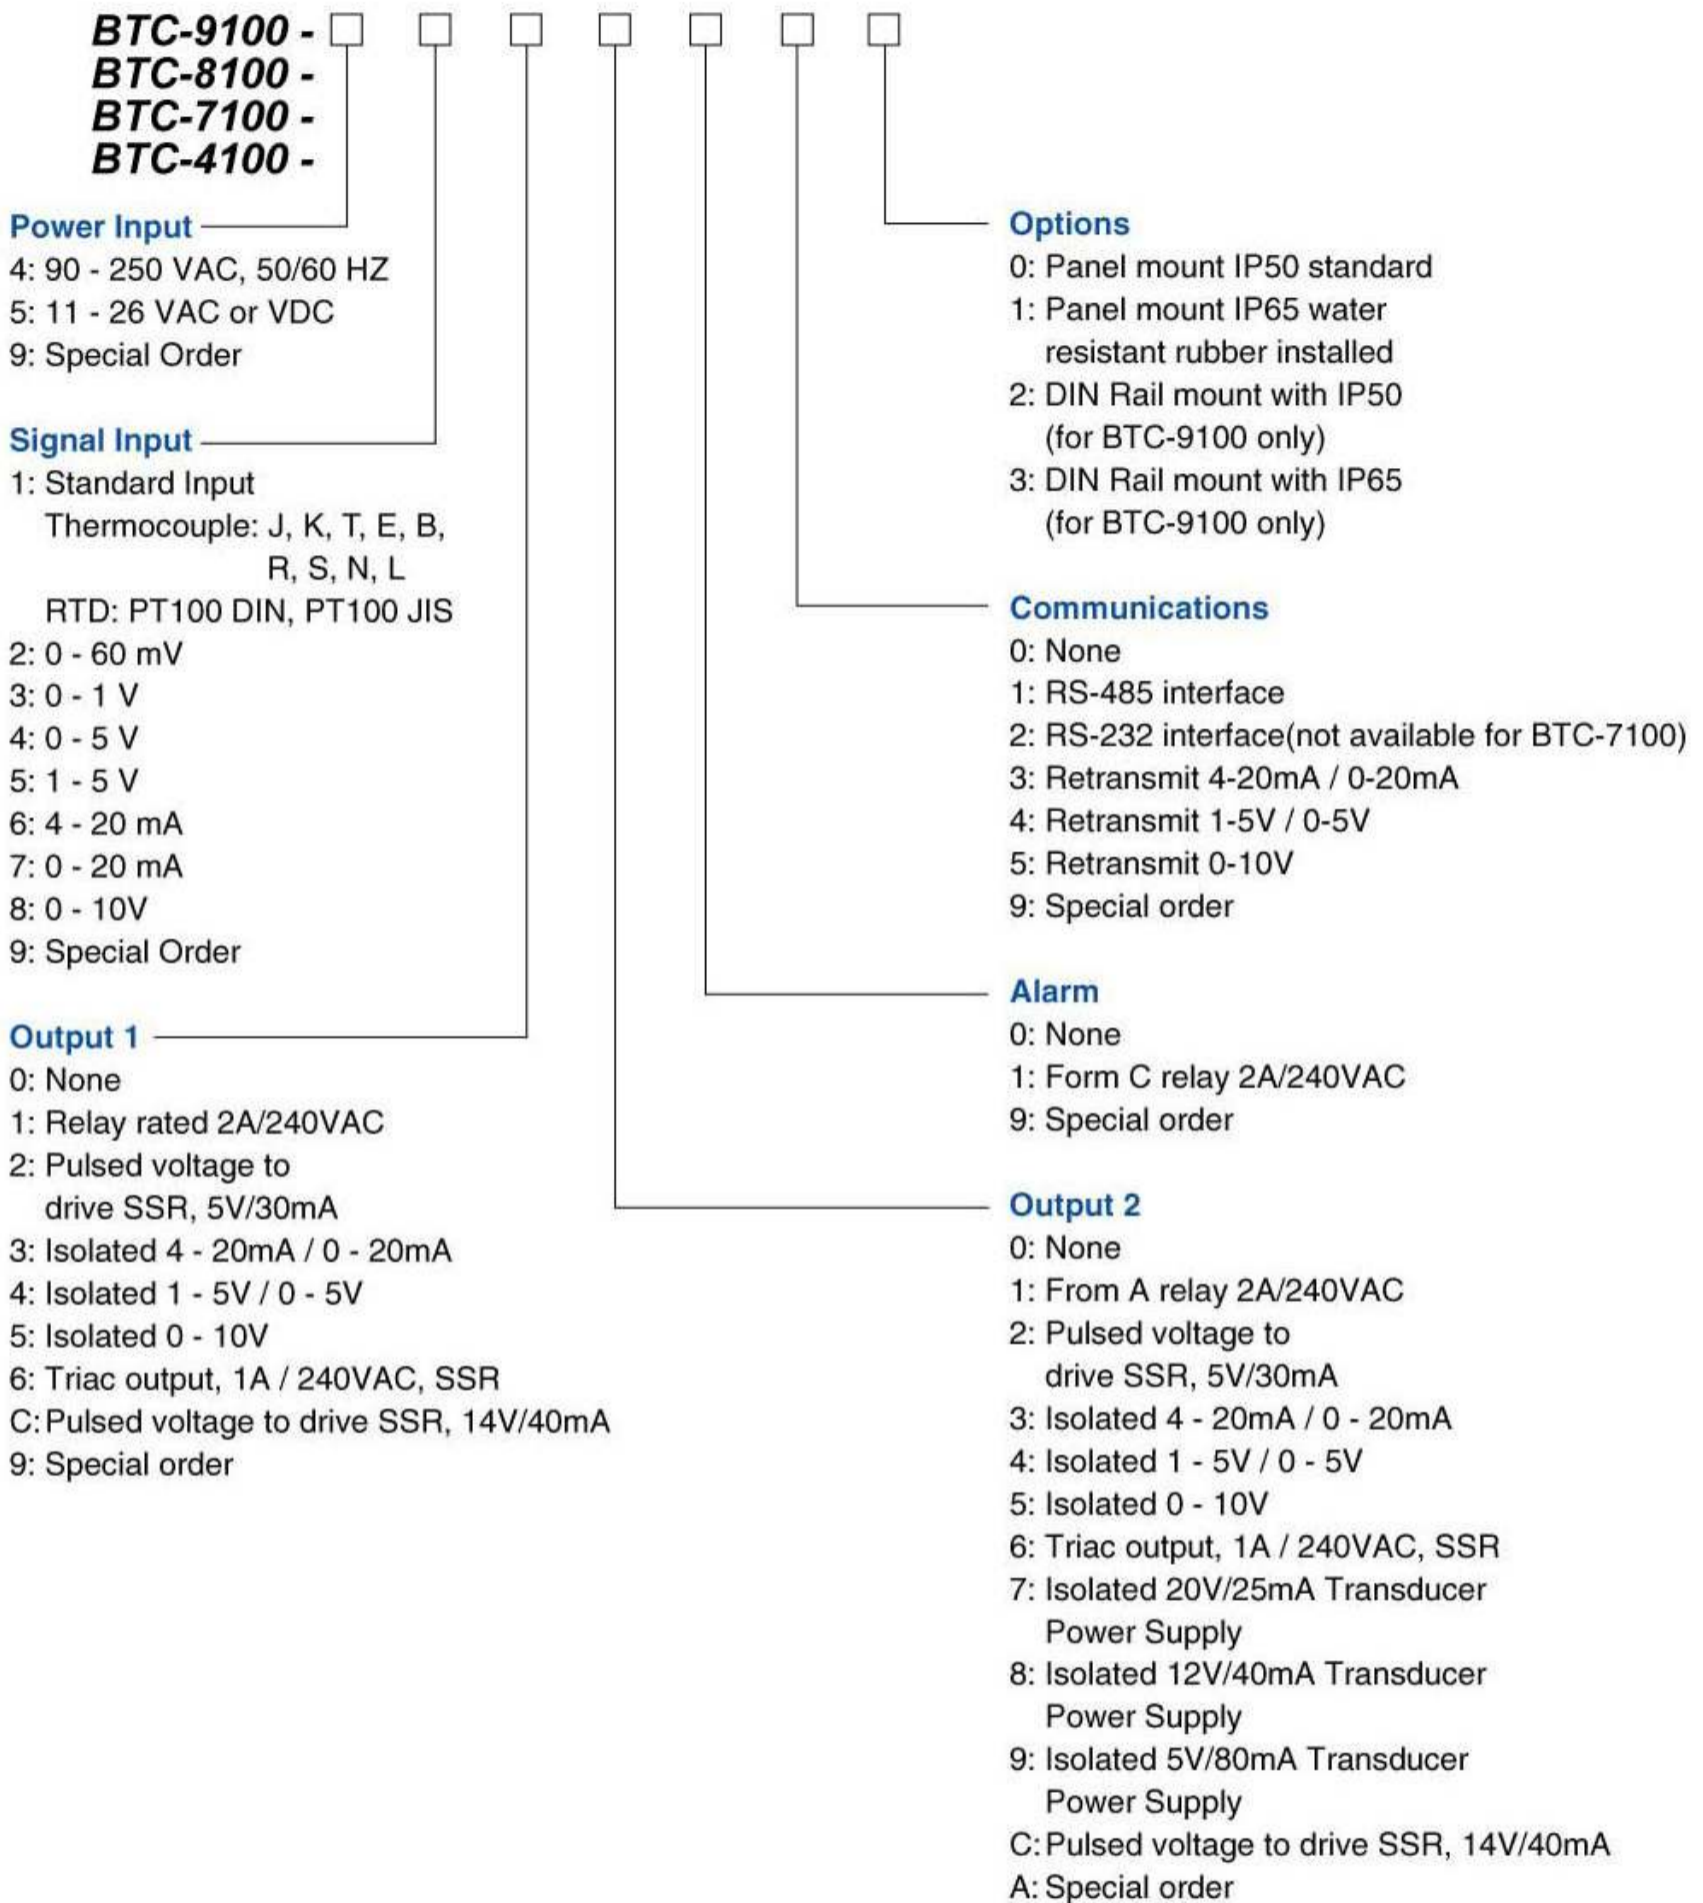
BTC-9100 - □ □ □ □ □ □ □
BTC-8100 -
BTC-7100 -
BTC-4100 -

Power Input
4: 90 - 250 VAC, 50/60 HZ
5: 11 - 26 VAC or VDC
9: Special Order

Signal Input
1: Standard Input
Thermocouple: J, K, T, E, B, R, S, N, L
RTD: PT100 DIN, PT100 JIS
2: 0 - 60 mV
3: 0 - 1 V
4: 0 - 5 V
5: 1 - 5 V
6: 4 - 20 mA
7: 0 - 20 mA
8: 0 - 10V
9: Special Order

Output 1
0: None
1: Relay rated 2A/240VAC
2: Pulsed voltage to drive SSR, 5V/30mA
3: Isolated 4 - 20mA / 0 - 20mA
4: Isolated 1 - 5V / 0 - 5V
5: Isolated 0 - 10V
6: Triac output, 1A / 240VAC, SSR
C: Pulsed voltage to drive SSR, 14V/40mA
9: Special order

Options
0: Panel mount IP50 standard
1: Panel mount IP65 water resistant rubber installed
2: DIN Rail mount with IP50 (for BTC-9100 only)
3: DIN Rail mount with IP65 (for BTC-9100 only)

Communications
0: None
1: RS-485 interface
2: RS-232 interface(not available for BTC-7100)
3: Retransmit 4-20mA / 0-20mA
4: Retransmit 1-5V / 0-5V
5: Retransmit 0-10V
9: Special order

Alarm
0: None
1: Form C relay 2A/240VAC
9: Special order

Output 2
0: None
1: From A relay 2A/240VAC
2: Pulsed voltage to drive SSR, 5V/30mA
3: Isolated 4 - 20mA / 0 - 20mA
4: Isolated 1 - 5V / 0 - 5V
5: Isolated 0 - 10V
6: Triac output, 1A / 240VAC, SSR
7: Isolated 20V/25mA Transducer Power Supply
8: Isolated 12V/40mA Transducer Power Supply
9: Isolated 5V/80mA Transducer Power Supply
C: Pulsed voltage to drive SSR, 14V/40mA
A: Special order